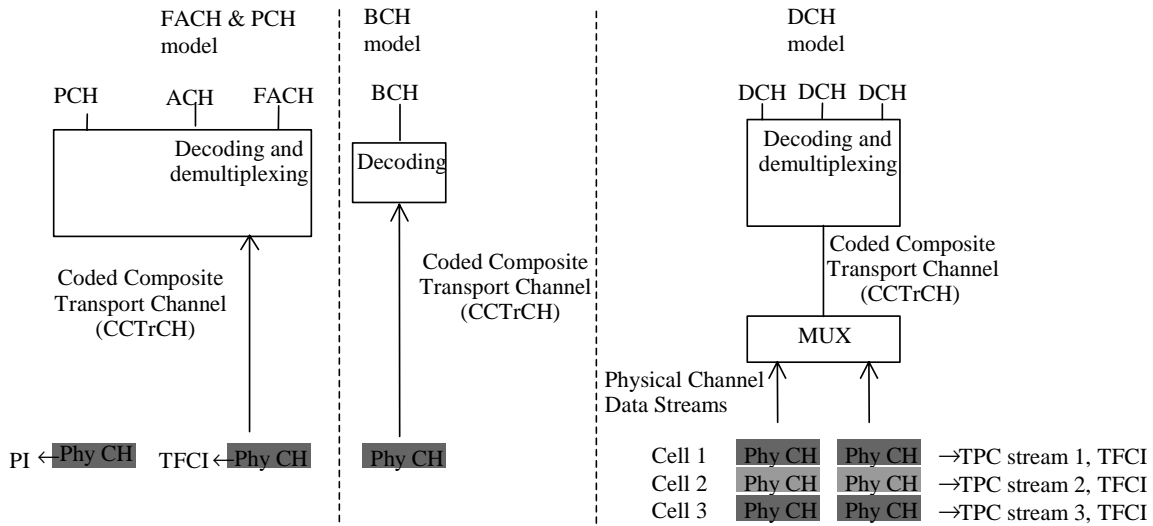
FACH & PCH model

PCH ACH FACH

Decoding and demultiplexing

Coded Composite Transport Channel (CCTrCH)

PI ← Phy CH TFCI ← Phy CH

BCH model

BCH

Decoding

Coded Composite Transport Channel (CCTrCH)

Phy CH

DCH model

DCH DCH DCH

Decoding and demultiplexing

Coded Composite Transport Channel (CCTrCH)

MUX

Physical Channel Data Streams

Cell 1 Phy CH Phy CH →TPC stream 1, TFCI
Cell 2 Phy CH Phy CH →TPC stream 2, TFCI
Cell 3 Phy CH Phy CH →TPC stream 3, TFCI